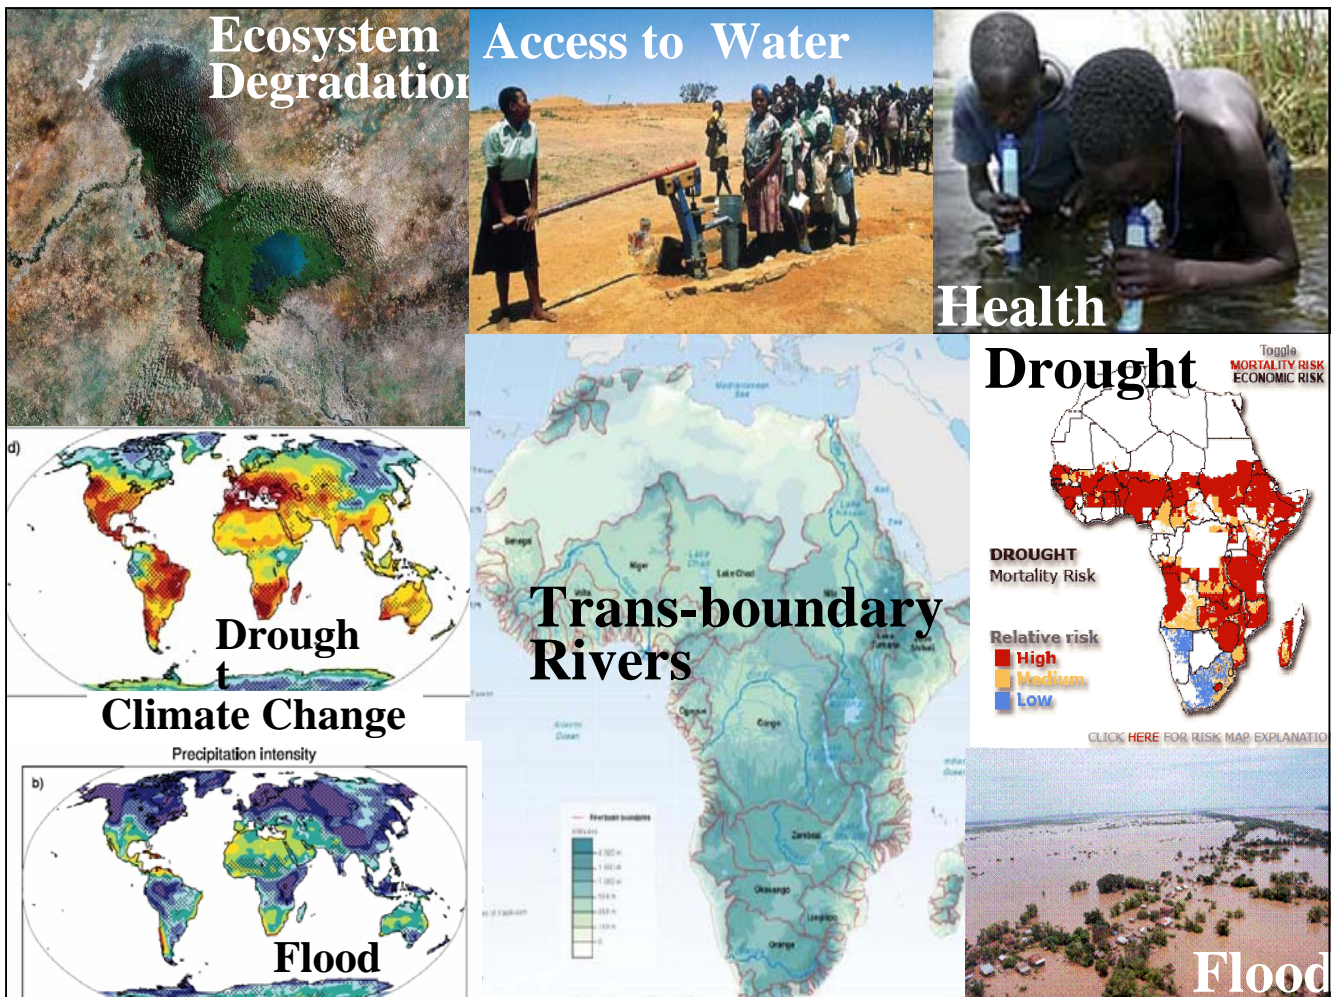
Ecosystem Degradation

Access to Water

Health

Drought

Toggle
MORTALITY RISK
ECONOMIC RISK

DROUGHT
Mortality Risk

Relative risk
High
Medium
Low

CLICK HERE FOR RISK MAP EXPLANATIO

d)

Drough
t

Climate Change

Trans-boundary Rivers

Niger
Lake Chad
Congo
Zambezi
Okavango
Limpopo
Orange

Precipitation intensity

b)

Flood

Flood